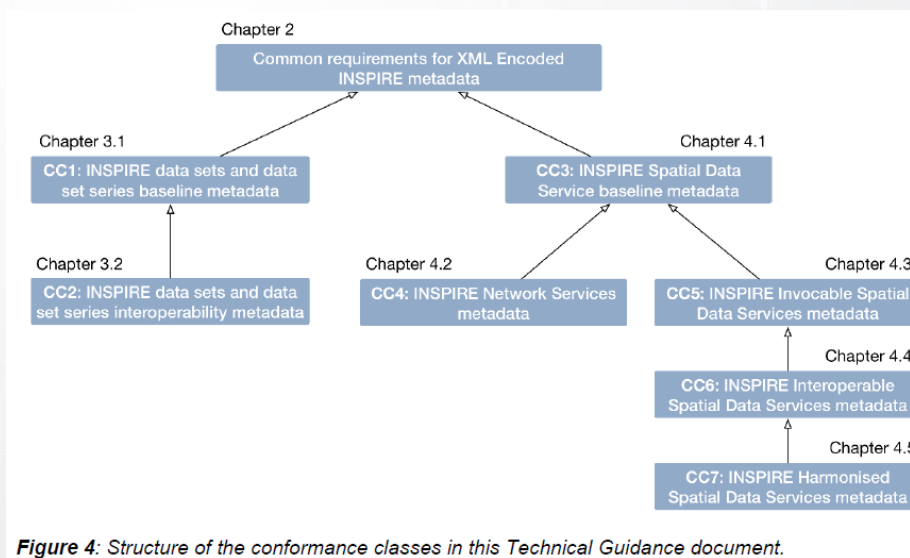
Chapter 2

Common requirements for XML Encoded INSPIRE metadata

Chapter 3.1

CC1: INSPIRE data sets and data set series baseline metadata

Chapter 4.1

CC3: INSPIRE Spatial Data Service baseline metadata

Chapter 3.2

CC2: INSPIRE data sets and data set series interoperability metadata

Chapter 4.2

CC4: INSPIRE Network Services metadata

Chapter 4.3

CC5: INSPIRE Invocable Spatial Data Services metadata

Chapter 4.4

CC6: INSPIRE Interoperable Spatial Data Services metadata

Chapter 4.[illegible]

CC7: INSPIRE Harmonised Spatial Data Services metadata

Figure 4: Structure of the conformance classes in this Technical Guidance document.